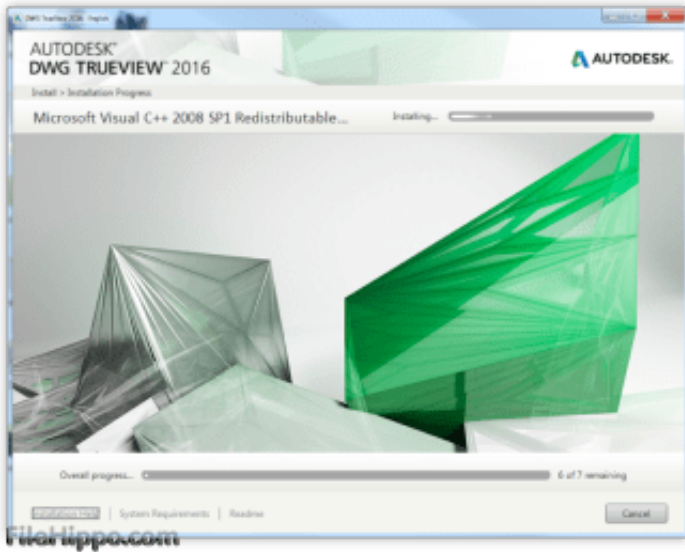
DWG TrueView 2016 - English

AUTODESK®
DWG TRUEVIEW™ 2016

AUTODESK.

Install > Installation Progress

Microsoft Visual C++ 2008 SP1 Redistributable...

Installing...

Overall progress...

6 of 7 remaining

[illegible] | System Requirements | Readme

Cancel

FileHippo.com